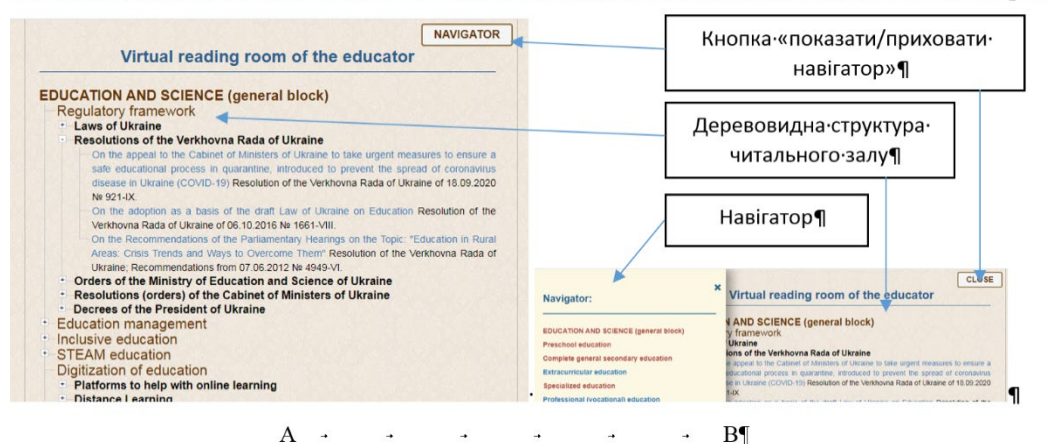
NAVIGATOR

Virtual reading room of the educator

EDUCATION AND SCIENCE (general block)
Regulatory framework
+ Laws of Ukraine
- Resolutions of the Verkhovna Rada of Ukraine
On the appeal to the Cabinet of Ministers of Ukraine to take urgent measures to ensure a safe educational process in quarantine, introduced to prevent the spread of coronavirus disease in Ukraine (COVID-19) Resolution of the Verkhovna Rada of Ukraine of 18.09.2020 № 921-IX.
On the adoption as a basis of the draft Law of Ukraine on Education Resolution of the Verkhovna Rada of Ukraine of 06.10.2016 № 1661-VIII.
On the Recommendations of the Parliamentary Hearings on the Topic: "Education in Rural Areas: Crisis Trends and Ways to Overcome Them" Resolution of the Verkhovna Rada of Ukraine; Recommendations from 07.06.2012 № 4949-VI.
+ Orders of the Ministry of Education and Science of Ukraine
+ Resolutions (orders) of the Cabinet of Ministers of Ukraine
+ Decrees of the President of Ukraine
+ Education management
+ Inclusive education
+ STEAM education
Digitization of education
+ Platforms to help with online learning
+ Distance Learning

Кнопка·«показати/приховати·навігатор»¶

Деревовидна·структура·читального·залу¶

Навігатор¶

Navigator:
EDUCATION AND SCIENCE (general block)
Preschool education
Complete general secondary education
Extracurricular education
Specialized education
Professional (vocational) education

CLOSE
Virtual reading room of the educator
N AND SCIENCE (general block)
y framework
Ukraine
ions of the Verkhovna Rada of Ukraine
e appeal to the Cabinet of Ministers of Ukraine to take urgent measures to ensure a educational process in quarantine, introduced to prevent the spread of coronavirus e in Ukraine (COVID-19) Resolution of the Verkhovna Rada of Ukraine of 18.09.2020
-IX
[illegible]

¶

A → → → → → → B¶